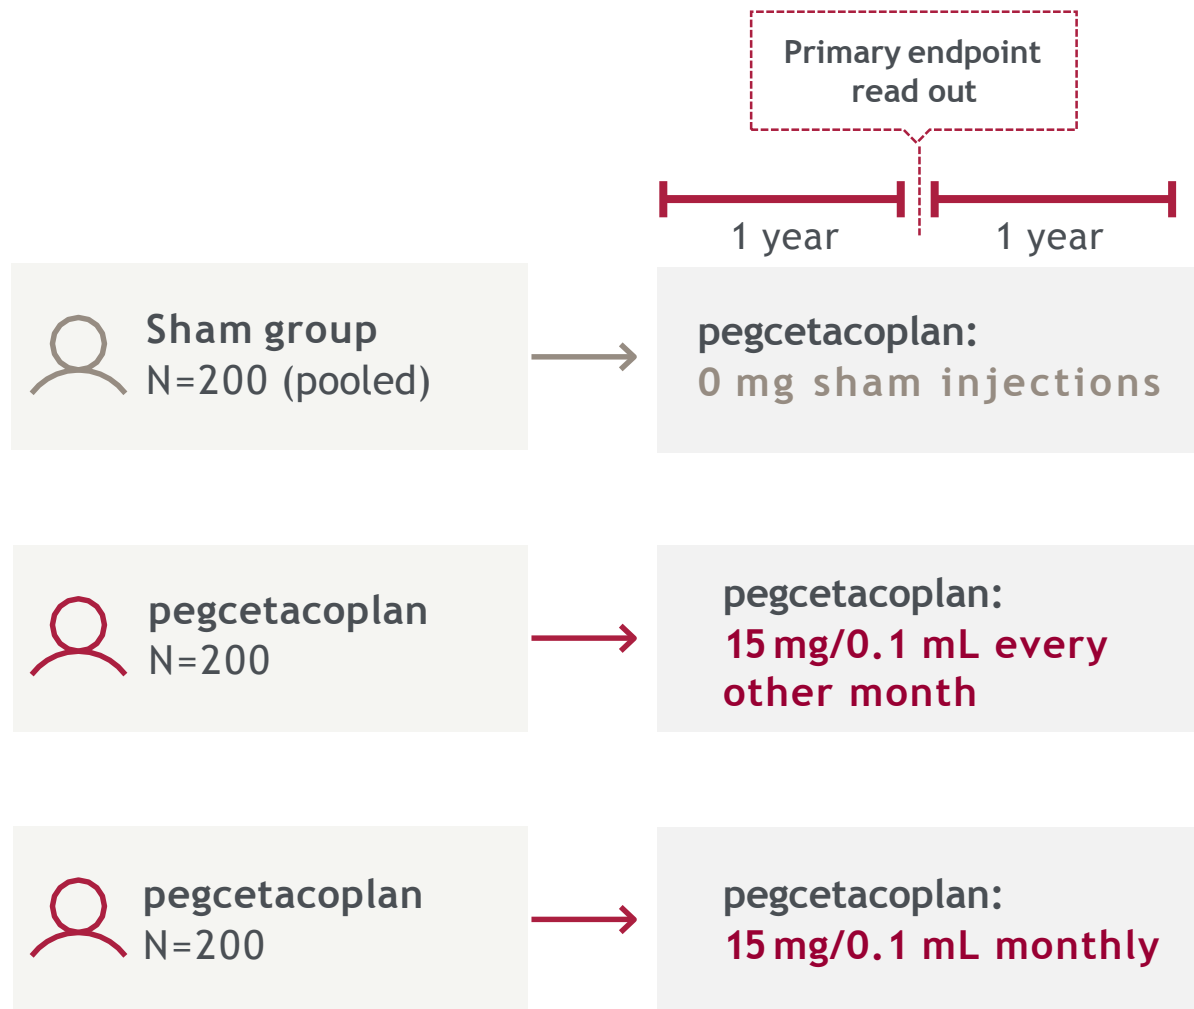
Primary endpoint read out

1 year

1 year

Sham group
N=200 (pooled)

pegcetacoplan:
0 mg sham injections

pegcetacoplan
N=200

pegcetacoplan:
15 mg/0.1 mL every other month

pegcetacoplan
N=200

pegcetacoplan:
15 mg/0.1 mL monthly